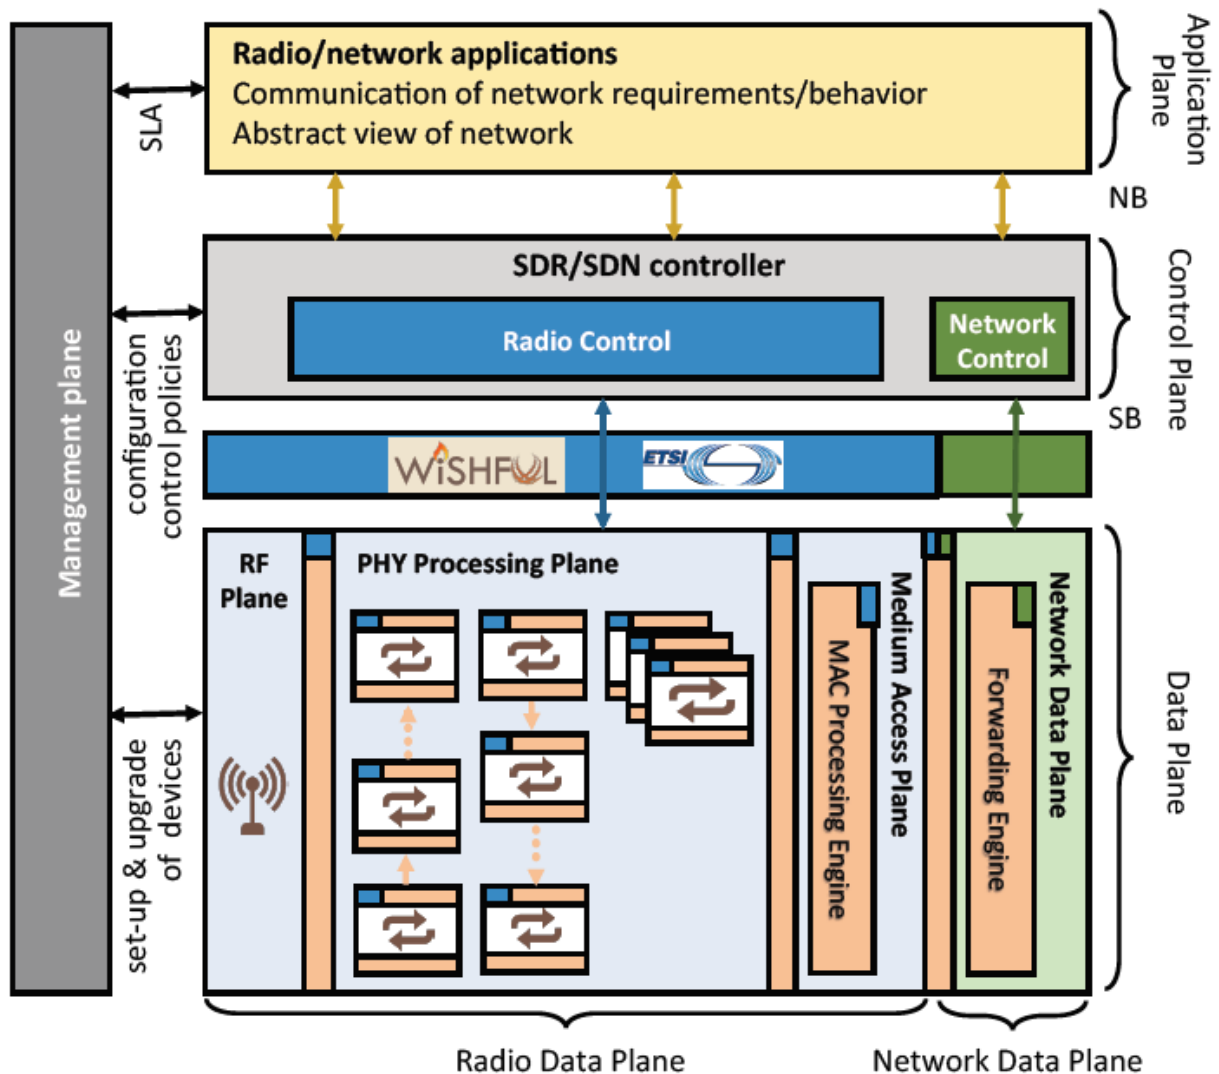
Management plane

SLA

configuration control policies

set-up & upgrade of devices

Radio/network applications
Communication of network requirements/behavior
Abstract view of network

Application Plane

NB

SDR/SDN controller

Radio Control

Network Control

Control Plane

SB

WiSHFUL

ETSI

RF Plane

PHY Processing Plane

Medium Access Plane

MAC Processing Engine

Network Data Plane

Forwarding Engine

Data Plane

Radio Data Plane

Network Data Plane